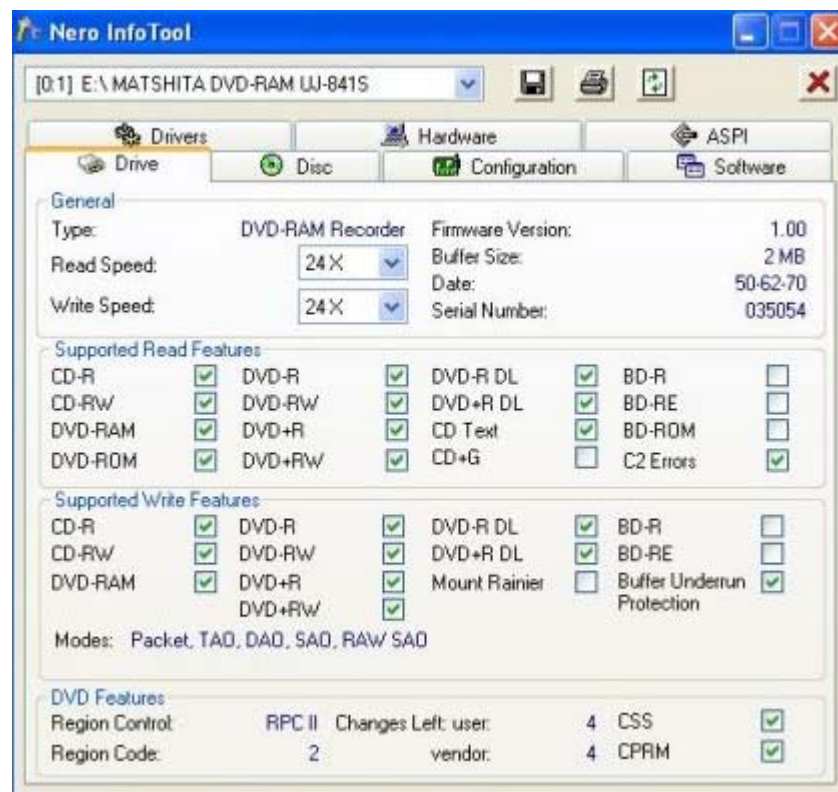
Nero InfoTool

[0:1] E:\ MATSHITA DVD-RAM UJ-841S

Drivers | Hardware | ASPI
Drive | Disc | Configuration | Software

General
Type: DVD-RAM Recorder
Read Speed: 24 X
Write Speed: 24 X
Firmware Version: 1.00
Buffer Size: 2 MB
Date: 50-62-70
Serial Number: 035054

Supported Read Features
CD-R
CD-RW
DVD-RAM
DVD-ROM
DVD-R
DVD-RW
DVD+R
DVD+RW
DVD-R DL
DVD+R DL
CD Text
CD+G
BD-R
BD-RE
BD-ROM
C2 Errors

Supported Write Features
CD-R
CD-RW
DVD-RAM
DVD-R
DVD-RW
DVD+R
DVD+RW
DVD-R DL
DVD+R DL
Mount Rainier
BD-R
BD-RE
Buffer Underrun Protection

Modes: Packet, TAO, DAO, SAO, RAW SAO

DVD Features
Region Control: RPC II Changes Left: user: 4 CSS
Region Code: 2 vendor: 4 CPRM